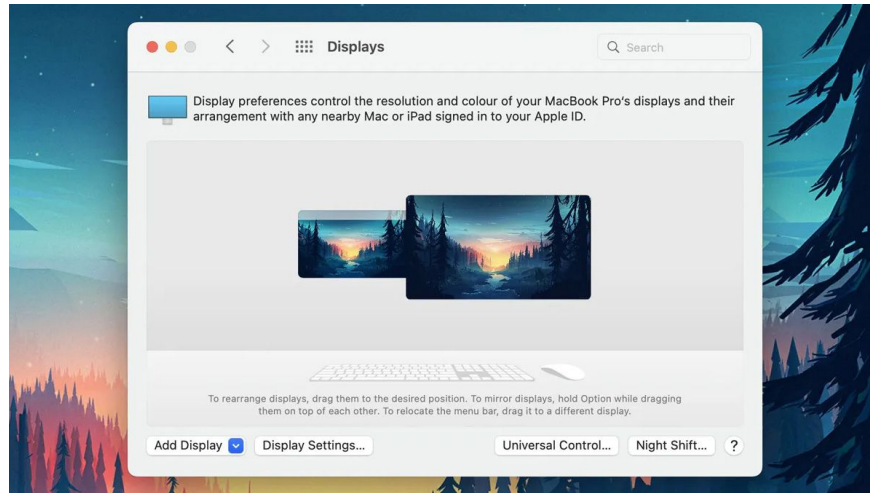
Displays

Search

Display preferences control the resolution and colour of your MacBook Pro's displays and their arrangement with any nearby Mac or iPad signed in to your Apple ID.

To rearrange displays, drag them to the desired position. To mirror displays, hold Option while dragging them on top of each other. To relocate the menu bar, drag it to a different display.

Add Display

Display Settings...

Universal Control...

Night Shift...

?